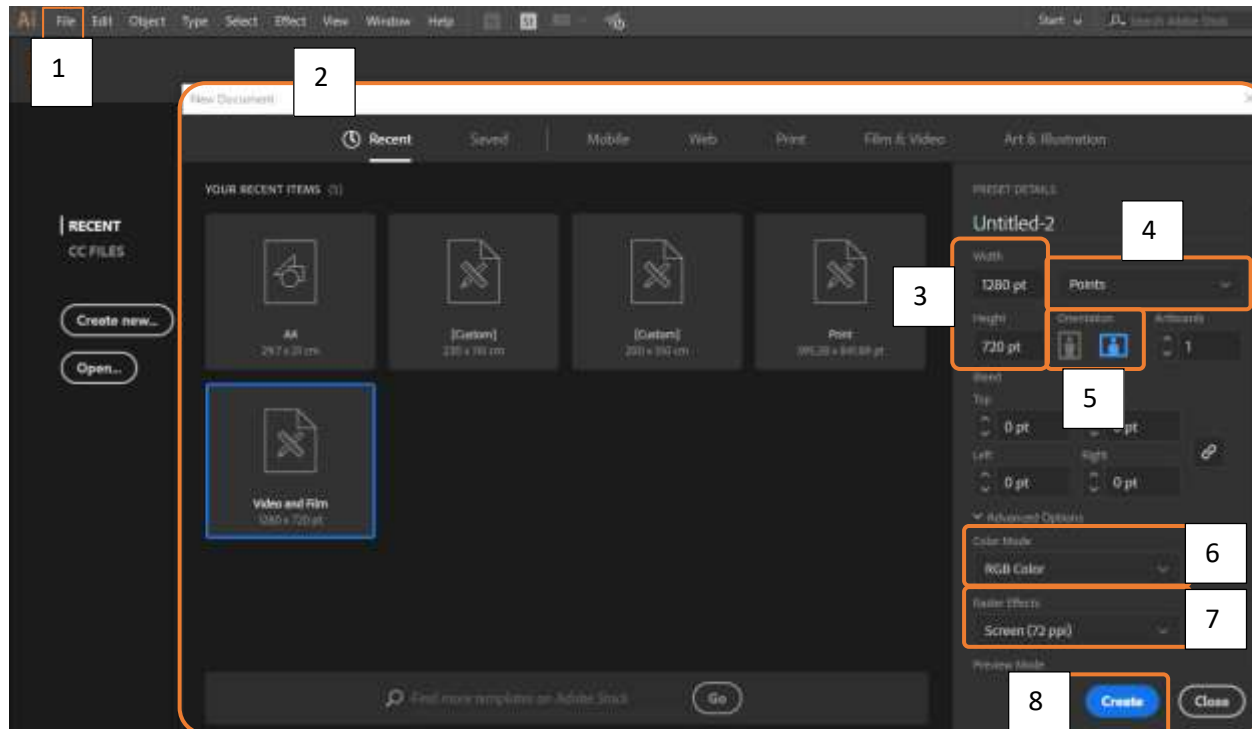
Ai File Edit Object Type Select Effect View Window Help

Start Search Adobe Stock

1

2

New Document

Recent Saved Mobile Web Print Film & Video Art & Illustration

YOUR RECENT ITEMS (5)

RECENT
CC FILES

Create new...

Open...

A4
29.7 x 21 cm

[Custom]
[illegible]

[Custom]
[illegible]

Print
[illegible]

Video and Film
1280 x 720 pt

Find more templates on Adobe Stock

Go

PRESET DETAILS

Untitled-2

4

Width
1280 pt

3

Points

Height
720 pt

Orientation

Artboards
1

5

Bleed
Top
0 pt

0 pt

Left
0 pt

Right
0 pt

Advanced Options

Color Mode
RGB Color

6

Raster Effects
Screen (72 ppi)

7

Preview Mode

8

Create

Close